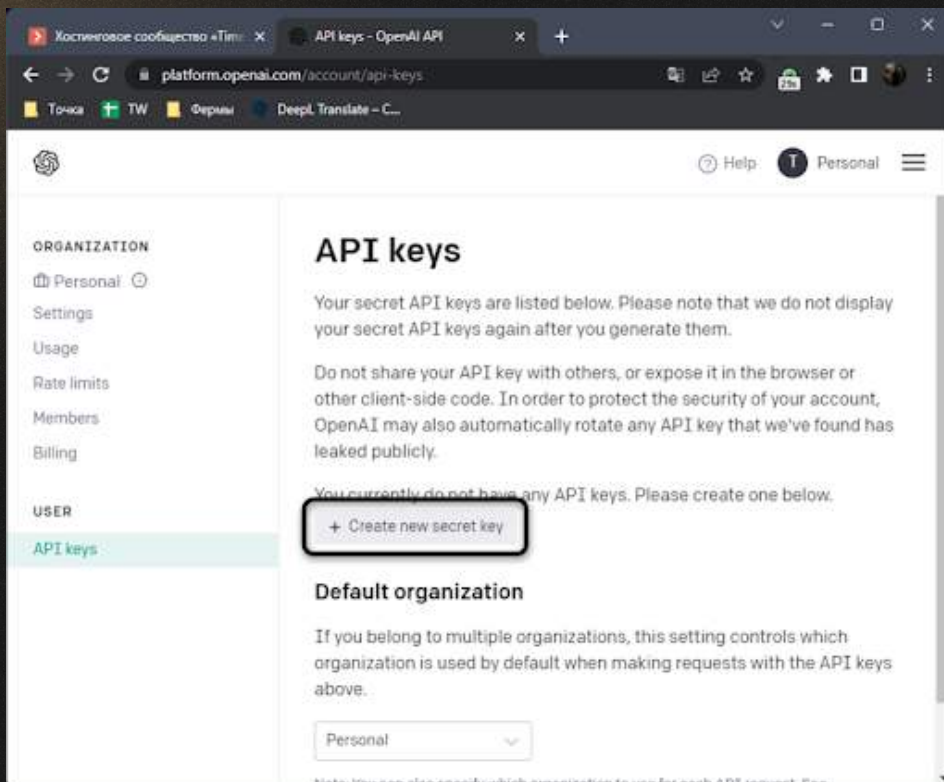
Хостинговое сообщество «Tim ×
API keys - OpenAI API ×
+
platform.openai.com/account/api-keys
Точка
TW
Фермы
DeepL Translate – С...

Help
T Personal

ORGANIZATION
Personal
Settings
Usage
Rate limits
Members
Billing

USER
API keys

API keys

Your secret API keys are listed below. Please note that we do not display your secret API keys again after you generate them.

Do not share your API key with others, or expose it in the browser or other client-side code. In order to protect the security of your account, OpenAI may also automatically rotate any API key that we've found has leaked publicly.

You currently do not have any API keys. Please create one below.

+ Create new secret key

Default organization

If you belong to multiple organizations, this setting controls which organization is used by default when making requests with the API keys above.

Personal

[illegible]